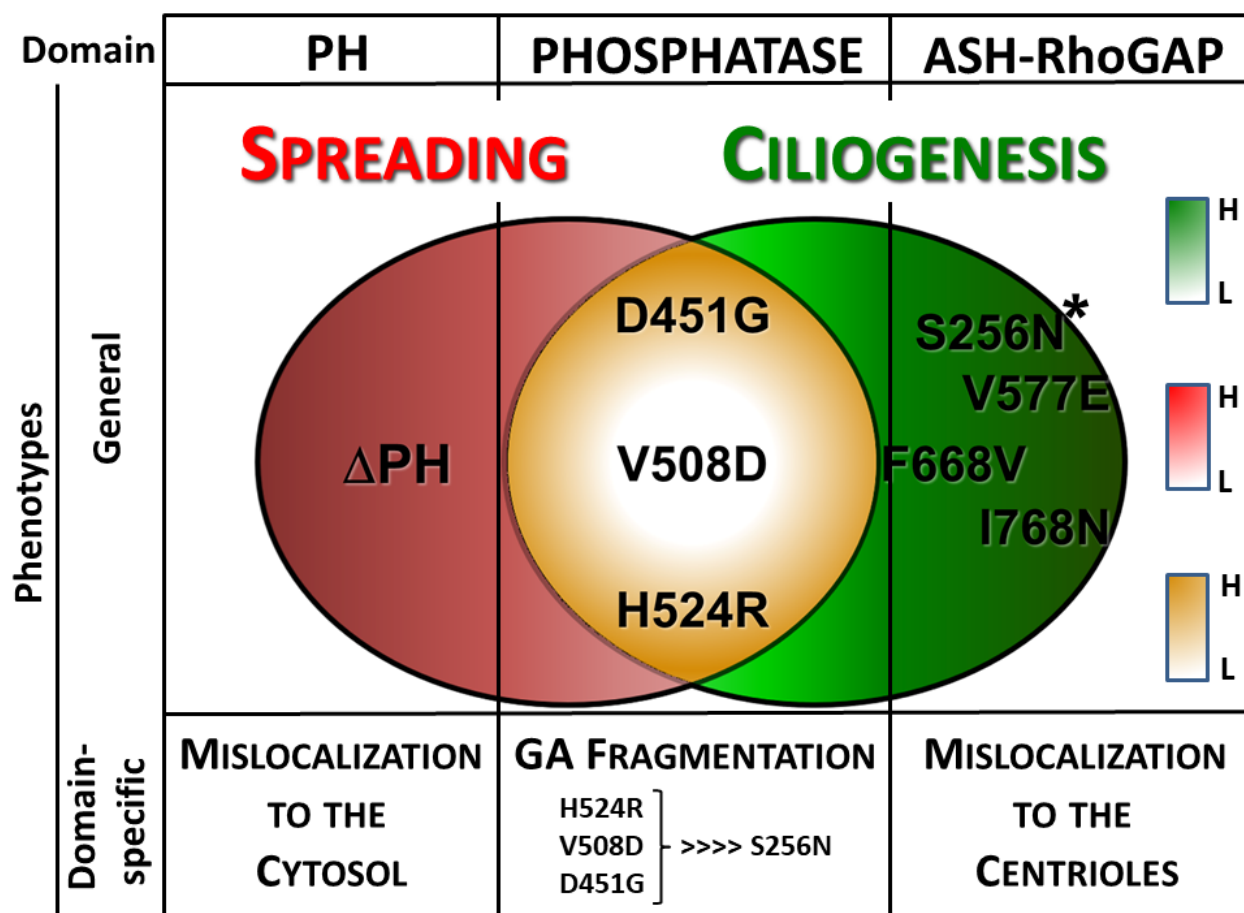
Domain | PH | PHOSPHATASE | ASH-RhoGAP

Phenotypes

General

SPREADING

CILIOGENESIS

H
L

H
L

H
L

ΔPH

D451G

V508D

H524R

S256N*

V577E

F668V

I768N

Domain-specific

MISLOCALIZATION TO THE CYTOSOL

GA FRAGMENTATION

H524R
V508D
D451G
>>>> S256N

MISLOCALIZATION TO THE CENTRIOLES